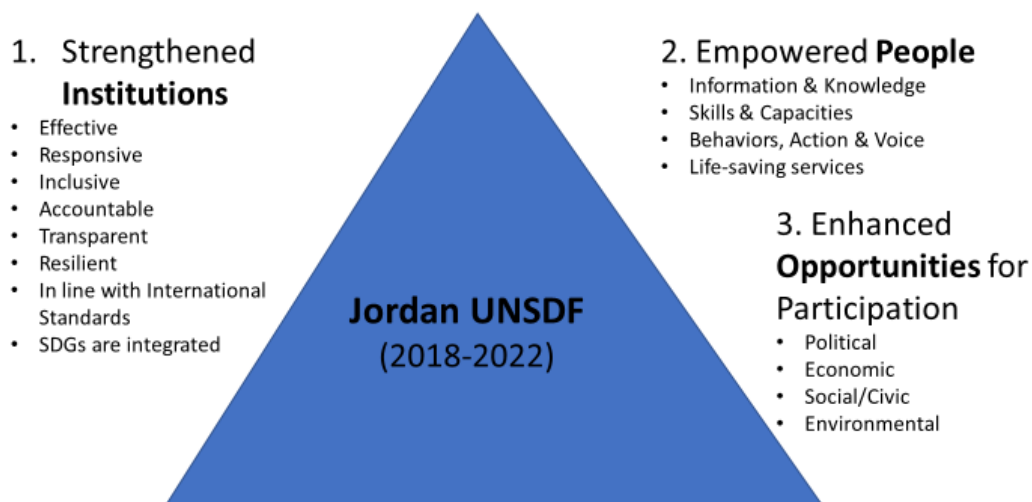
1. Strengthened **Institutions**

- Effective
- Responsive
- Inclusive
- Accountable
- Transparent
- Resilient
- In line with International Standards
- SDGs are integrated

2. Empowered **People**

- Information & Knowledge
- Skills & Capacities
- Behaviors, Action & Voice
- Life-saving services

3. Enhanced **Opportunities** for Participation

- Political
- Economic
- Social/Civic
- Environmental

**Jordan UNSDF**
(2018-2022)